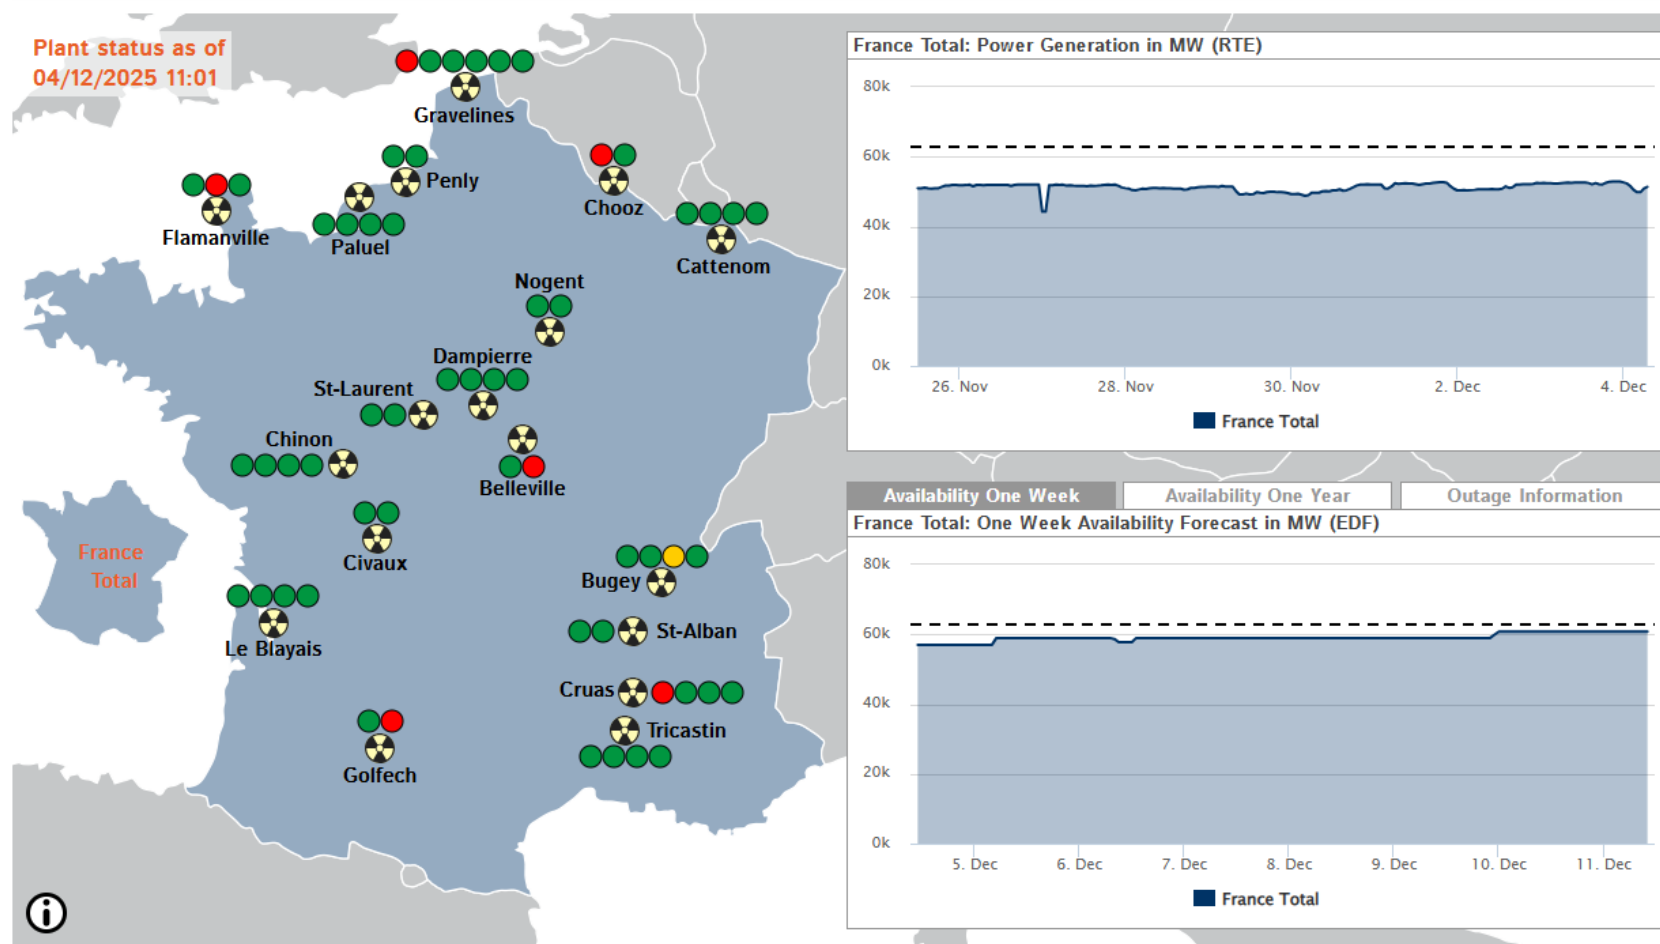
Plant status as of
04/12/2025 11:01

Gravelines
Penly
Chooz
Flamanville
Paluel
Cattenom
Nogent
Dampierre
St-Laurent
Chinon
Belleville
Civaux
France Total
Bugey
Le Blayais
St-Alban
Cruas
Tricastin
Golfech

France Total: Power Generation in MW (RTE)

80k
60k
40k
20k
0k

26. Nov
28. Nov
30. Nov
2. Dec
4. Dec

France Total

Availability One Week
Availability One Year
Outage Information

France Total: One Week Availability Forecast in MW (EDF)

80k
60k
40k
20k
0k

5. Dec
6. Dec
7. Dec
8. Dec
9. Dec
10. Dec
11. Dec

France Total